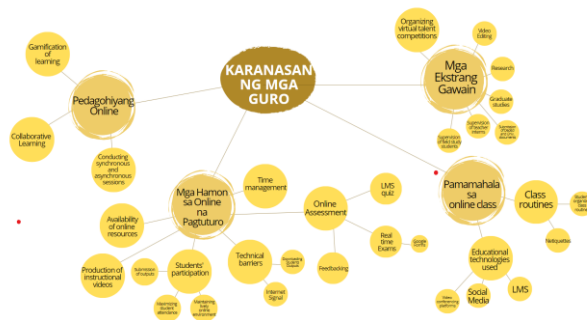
KARANASAN NG MGA GURO

Pedagohiyang Online

Gamification of learning

Collaborative Learning

Conducting synchronous and asynchronous sessions

Mga Ekstrang Gawain

Organizing virtual talent competitions

Video Editing

Research

Graduate studies

Supervision of teacher interns

Supervision of field study students

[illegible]

Mga Hamon sa Online na Pagtuturo

Time management

Availability of online resources

Production of instructional videos

Students' participation

Submission of outputs

Maximizing student attendance

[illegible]

Technical barriers

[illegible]

Internet Signal

Online Assessment

LMS quiz

Real time Exams

Google forms

Feedbacking

Pamamahala sa online class

Class routines

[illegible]

Netiquettes

Educational technologies used

Social Media

LMS

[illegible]